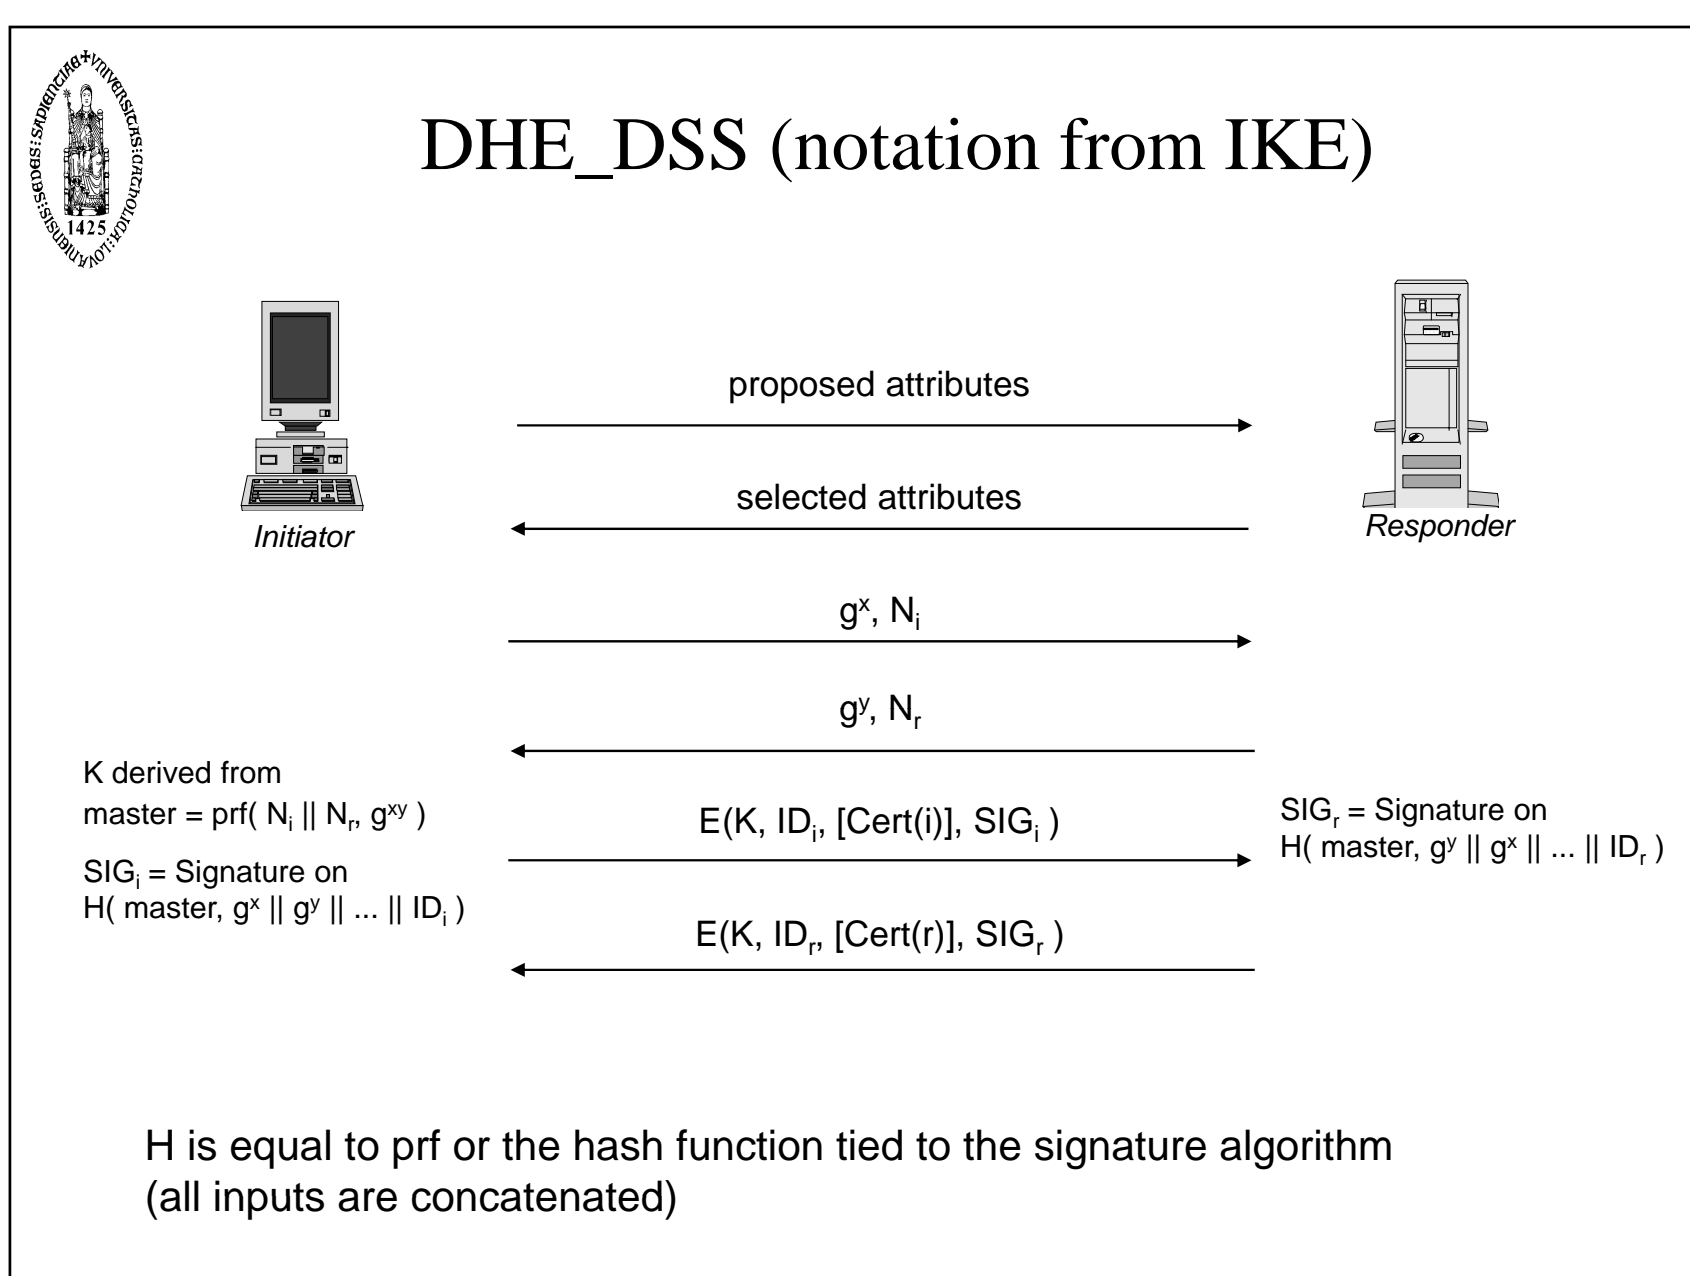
SEDES SAPIENTIAE + UNIVERSITAS CATHOLICA LOVANIENSIS 1425

DHE_DSS (notation from IKE)

Initiator

Responder

proposed attributes

selected attributes

$g^x$, $N_i$

$g^y$, $N_r$

K derived from master = prf( $N_i$ || $N_r$, $g^{xy}$ )

$SIG_i$ = Signature on H( master, $g^x$ || $g^y$ || ... || $ID_i$ )

E(K, $ID_i$, [Cert(i)], $SIG_i$ )

$SIG_r$ = Signature on H( master, $g^y$ || $g^x$ || ... || $ID_r$ )

E(K, $ID_r$, [Cert(r)], $SIG_r$ )

H is equal to prf or the hash function tied to the signature algorithm (all inputs are concatenated)